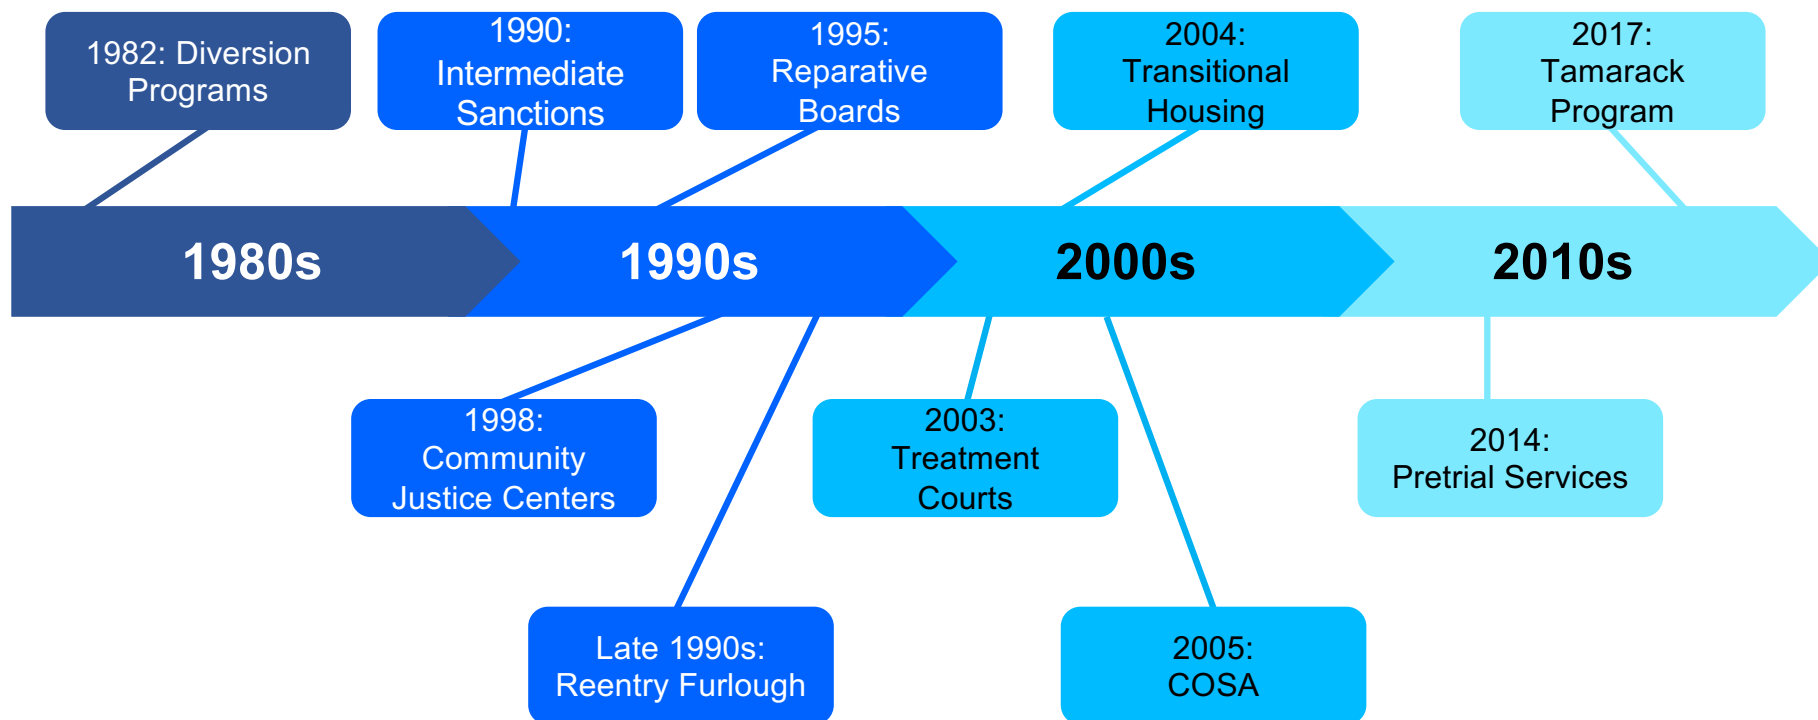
1982: Diversion Programs

1990: Intermediate Sanctions

1995: Reparative Boards

2004: Transitional Housing

2017: Tamarack Program

1980s

1990s

2000s

2010s

1998: Community Justice Centers

2003: Treatment Courts

2014: Pretrial Services

Late 1990s: Reentry Furlough

2005: COSA